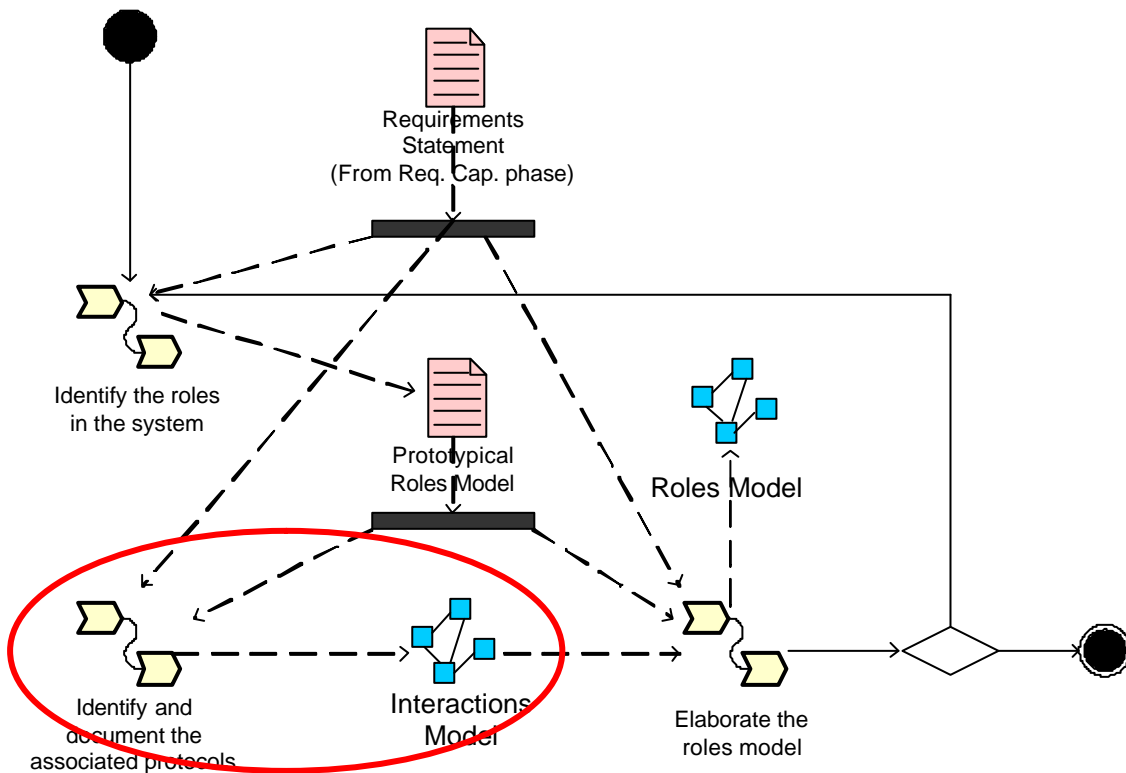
Requirements Statement (From Req. Cap. phase)

Identify the roles in the system

Prototypical Roles Model

Roles Model

Identify and document the associated protocols

Interactions Model

Elaborate the roles model